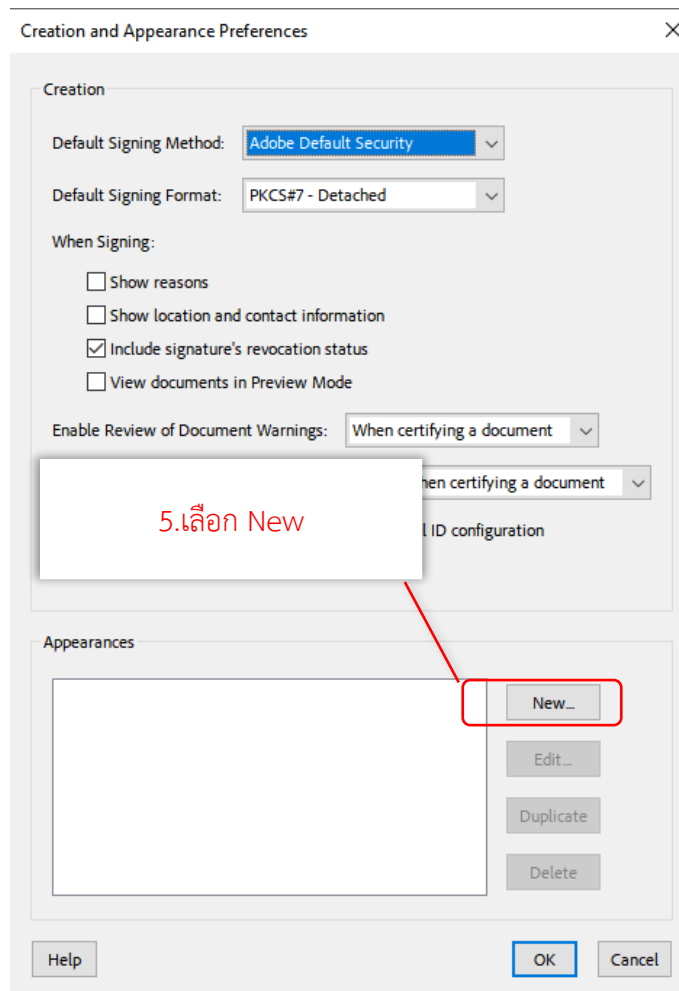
Creation and Appearance Preferences

Creation

Default Signing Method: Adobe Default Security

Default Signing Format: PKCS#7 - Detached

When Signing:

Show reasons

Show location and contact information

Include signature's revocation status

View documents in Preview Mode

Enable Review of Document Warnings: When certifying a document

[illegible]hen certifying a document

5.เลือก New

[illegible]l ID configuration

Appearances

New...

Edit...

Duplicate

Delete

Help

OK

Cancel